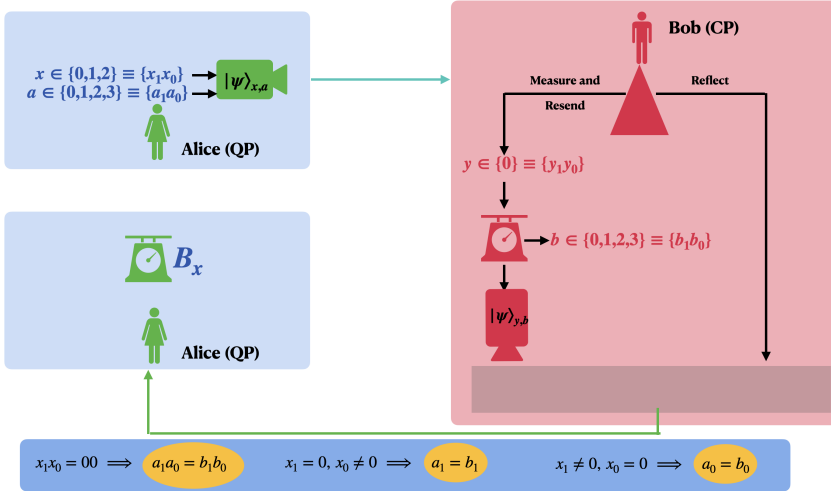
$x \in \{0,1,2\} \equiv \{x_1x_0\}$
$a \in \{0,1,2,3\} \equiv \{a_1a_0\}$

$|\psi\rangle_{x,a}$

Alice (QP)

Bob (CP)

Measure and Resend

Reflect

$y \in \{0\} \equiv \{y_1y_0\}$

$b \in \{0,1,2,3\} \equiv \{b_1b_0\}$

$|\psi\rangle_{y,b}$

$B_x$

Alice (QP)

$x_1x_0 = 00 \implies$ $a_1a_0 = b_1b_0$

$x_1 = 0,\ x_0 \neq 0 \implies$ $a_1 = b_1$

$x_1 \neq 0,\ x_0 = 0 \implies$ $a_0 = b_0$